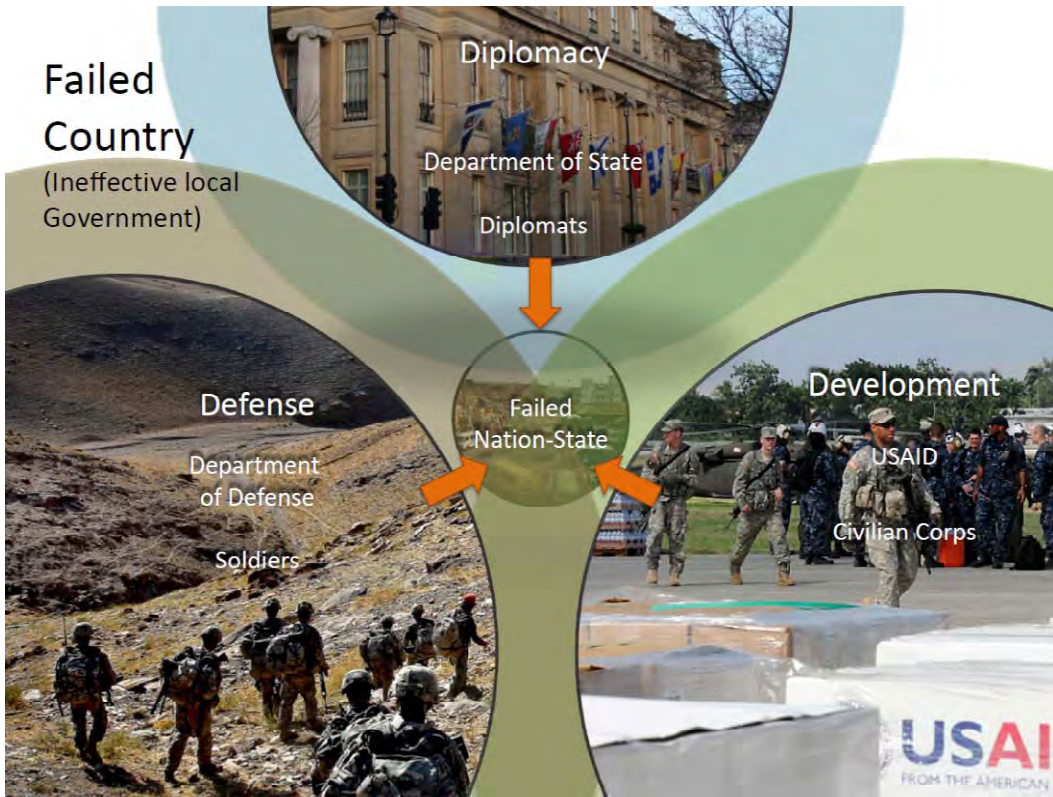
Failed Country
(Ineffective local Government)

Diplomacy

Department of State

Diplomats

Defense

Department of Defense

Soldiers

Failed Nation-State

Development

USAID

Civilian Corps

USAI

FROM THE AMERICAN